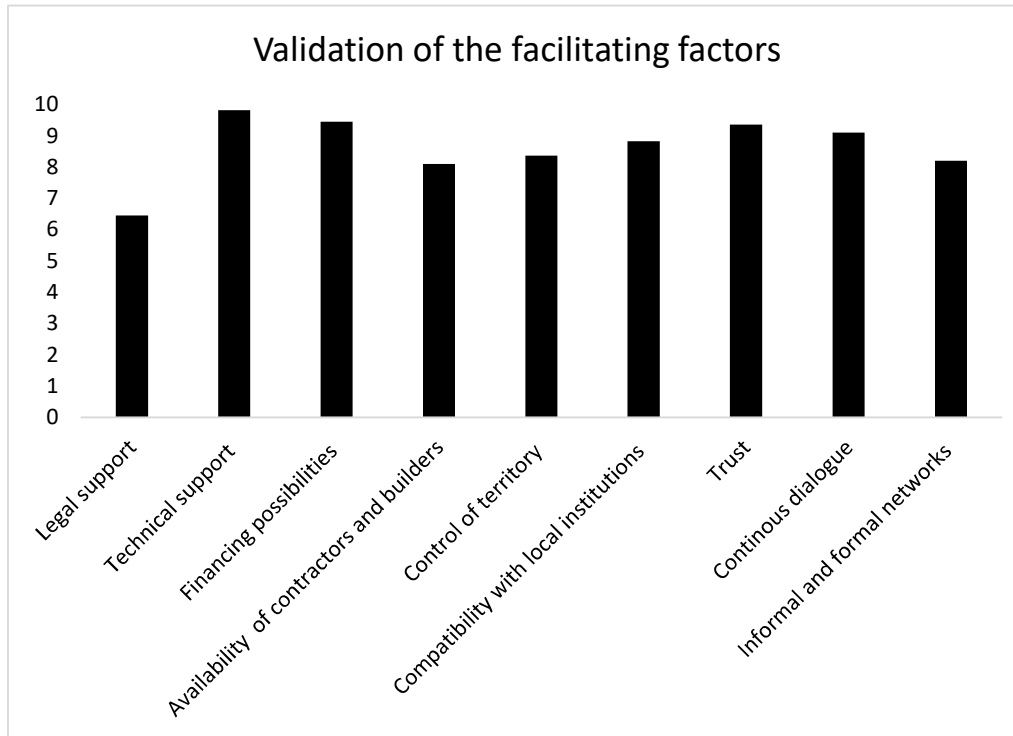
Validation of the facilitating factors

10
9
8
7
6
5
4
3
2
1
0

Legal support
Technical support
Financing possibilities
Availability of contractors and builders
Control of territory
Compatibility with local institutions
Trust
Continous dialogue
Informal and formal networks